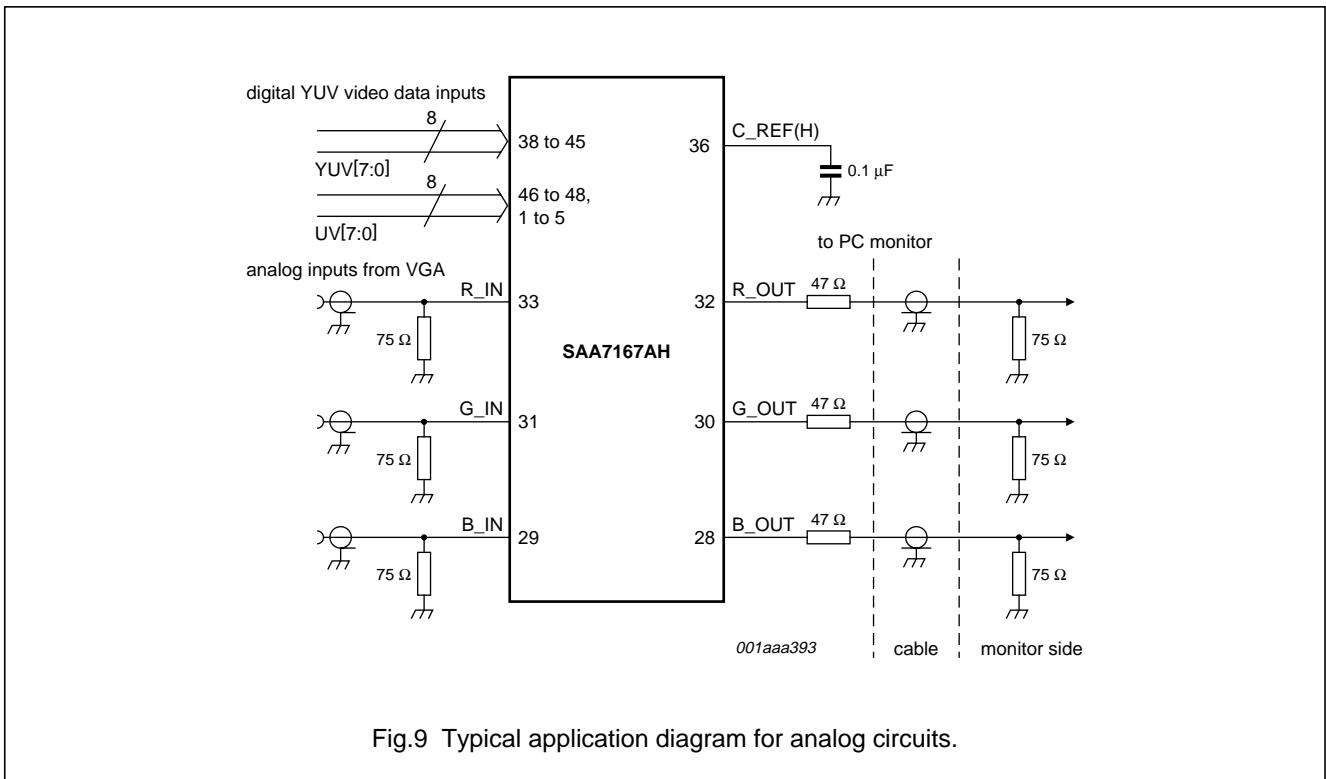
digital YUV video data inputs

8

38 to 45

YUV[7:0]

8

46 to 48,
1 to 5

UV[7:0]

36

C_REF(H)

0.1 μF

to PC monitor

analog inputs from VGA

R_IN

33

32

R_OUT

47 Ω

75 Ω

SAA7167AH

75 Ω

G_IN

31

30

G_OUT

47 Ω

75 Ω

75 Ω

B_IN

29

28

B_OUT

47 Ω

75 Ω

75 Ω

001aaa393

cable

monitor side

Fig.9 Typical application diagram for analog circuits.